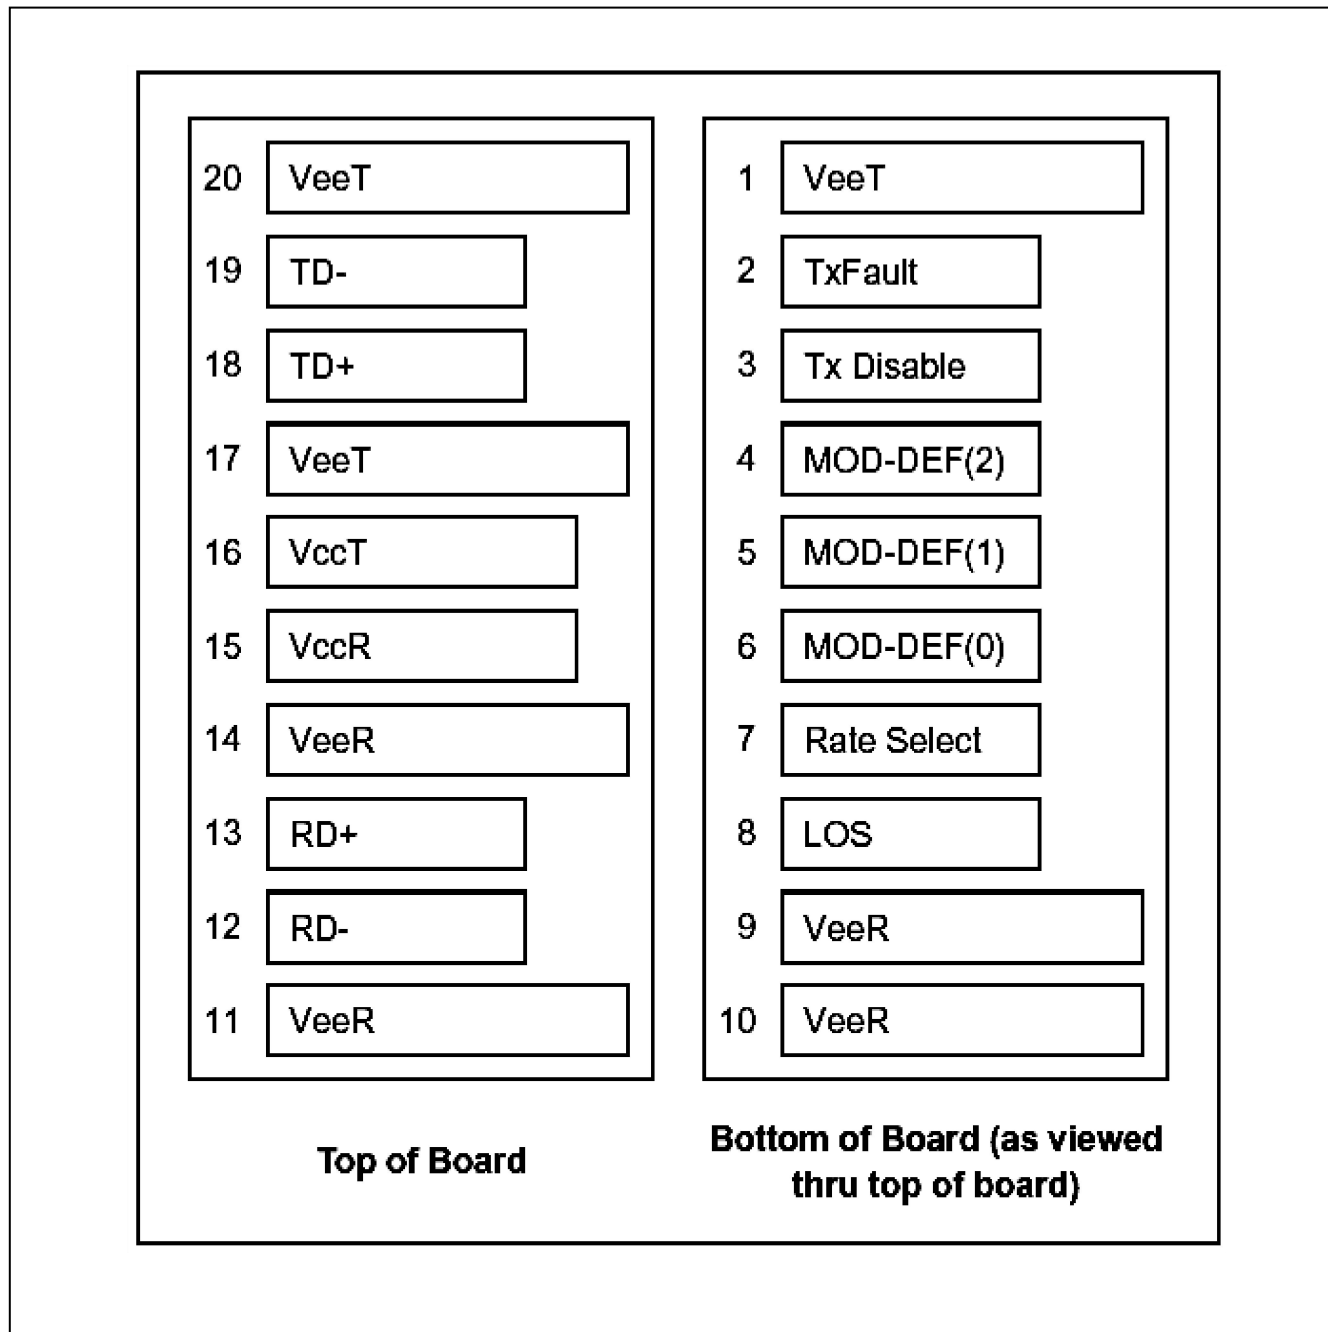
20 VeeT
19 TD-
18 TD+
17 VeeT
16 VccT
15 VccR
14 VeeR
13 RD+
12 RD-
11 VeeR

1 VeeT
2 TxFault
3 Tx Disable
4 MOD-DEF(2)
5 MOD-DEF(1)
6 MOD-DEF(0)
7 Rate Select
8 LOS
9 VeeR
10 VeeR

Top of Board

Bottom of Board (as viewed thru top of board)